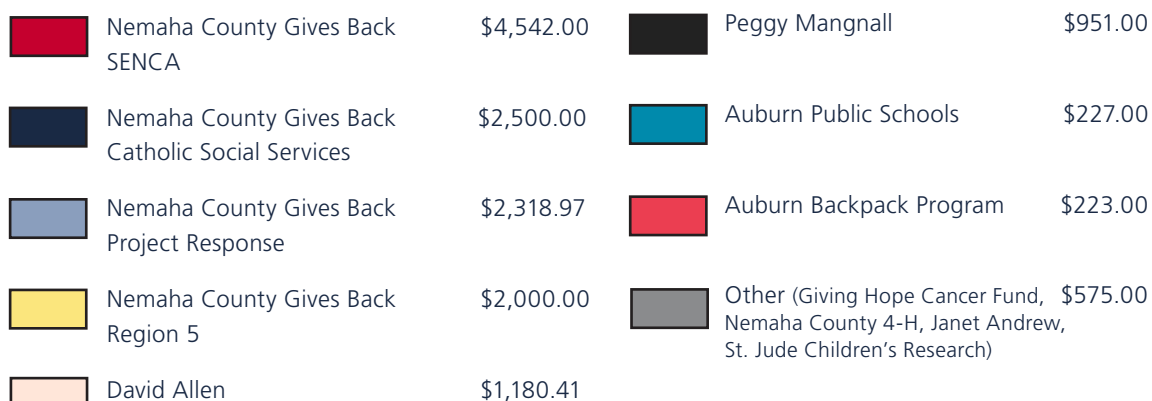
Nemaha County Gives Back SENCA $4,542.00

Nemaha County Gives Back Catholic Social Services $2,500.00

Nemaha County Gives Back Project Response $2,318.97

Nemaha County Gives Back Region 5 $2,000.00

David Allen $1,180.41

Peggy Mangnall $951.00

Auburn Public Schools $227.00

Auburn Backpack Program $223.00

Other (Giving Hope Cancer Fund, Nemaha County 4-H, Janet Andrew, St. Jude Children's Research) $575.00